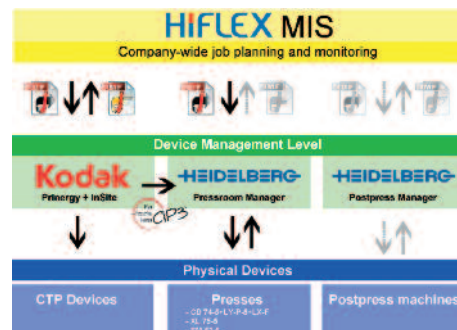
HIFLEX MIS
Company-wide job planning and monitoring

Device Management Level

Kodak
Prinergy + InSite

HEIDELBERG
Pressroom Manager

HEIDELBERG
Postpress Manager

CIP3

Physical Devices

CTP Devices

Presses
- CD 74-5-LY-P-5-LX-F
- XL 75-5
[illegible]

Postpress machines